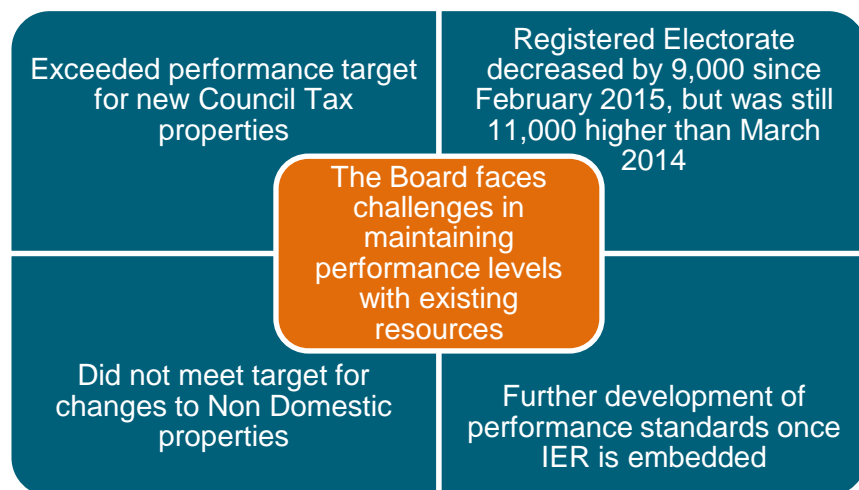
Exceeded performance target for new Council Tax properties

Registered Electorate decreased by 9,000 since February 2015, but was still 11,000 higher than March 2014

The Board faces challenges in maintaining performance levels with existing resources

Did not meet target for changes to Non Domestic properties

Further development of performance standards once IER is embedded